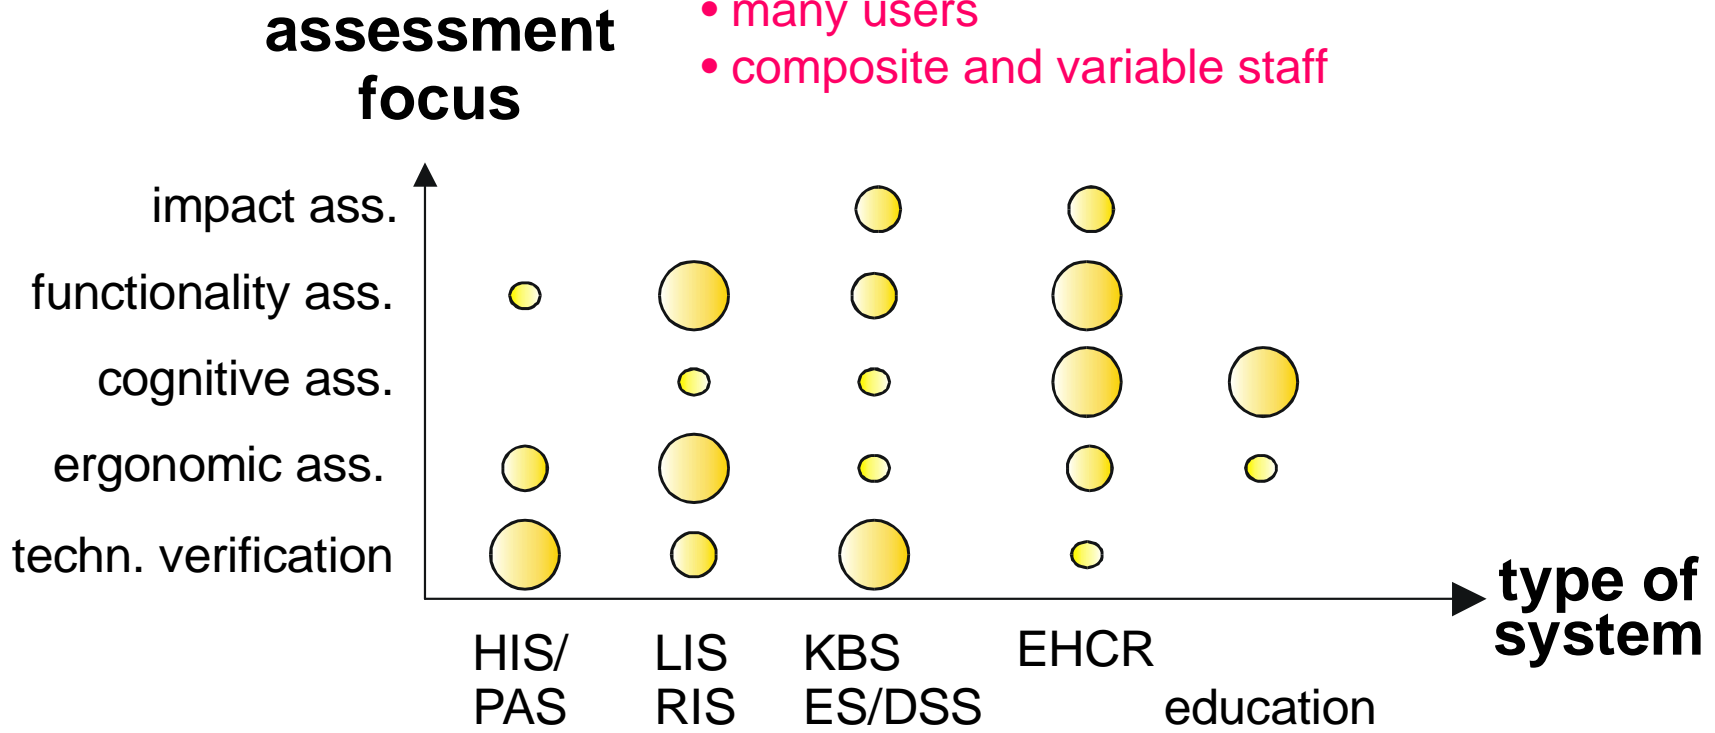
assessment focus

• many users
• composite and variable staff

impact ass.
functionality ass.
cognitive ass.
ergonomic ass.
techn. verification

type of system

HIS/ PAS
LIS RIS
KBS ES/DSS
EHCR
education